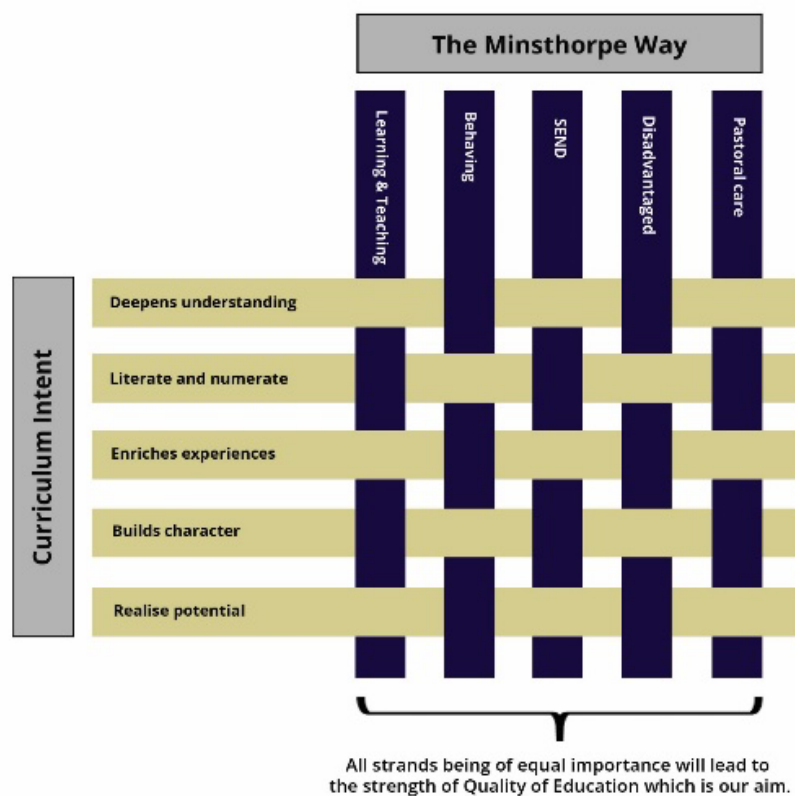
The Minsthorpe Way

Learning & Teaching

Behaving

SEND

Disadvantaged

Pastoral care

Curriculum Intent

Deepens understanding

Literate and numerate

Enriches experiences

Builds character

Realise potential

All strands being of equal importance will lead to the strength of Quality of Education which is our aim.